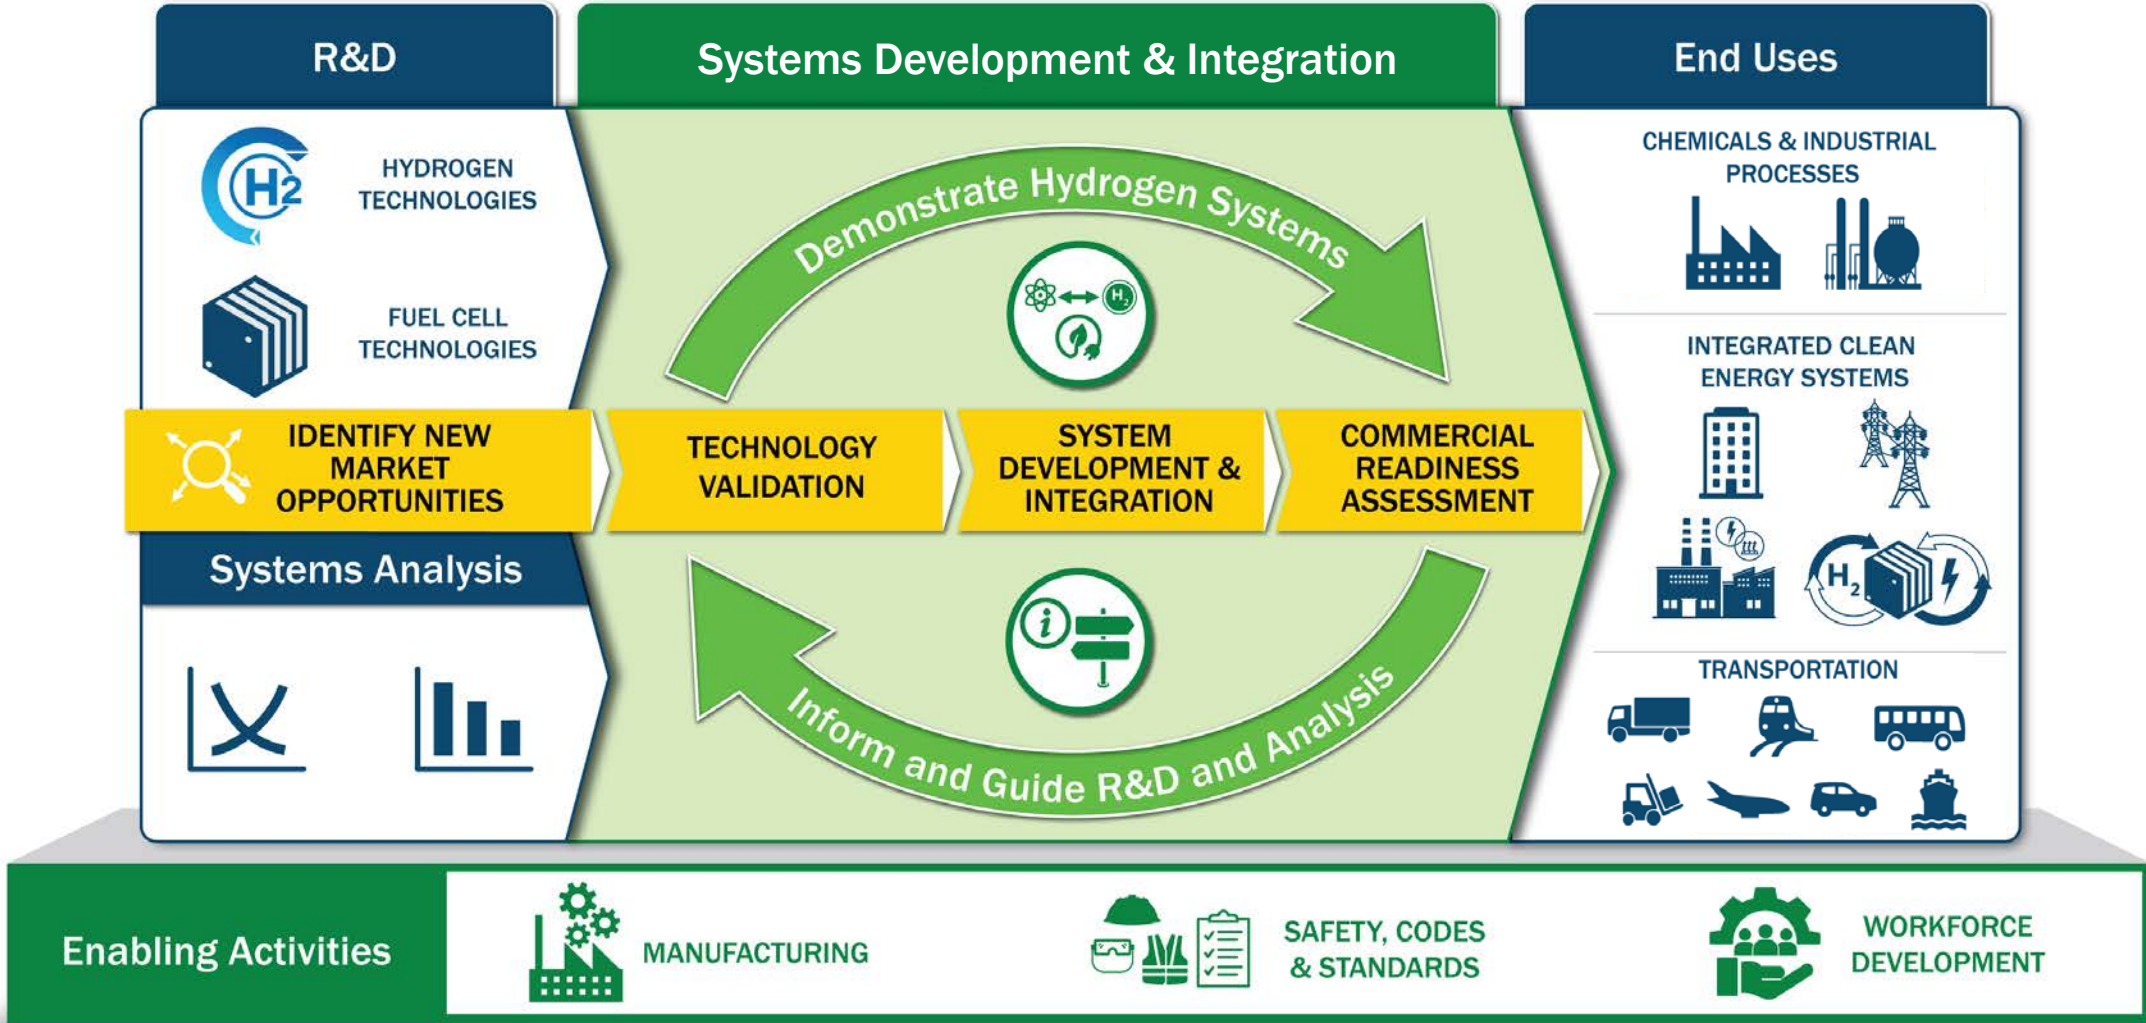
R&D

Systems Development & Integration

End Uses

HYDROGEN TECHNOLOGIES

FUEL CELL TECHNOLOGIES

Demonstrate Hydrogen Systems

$H_2$

CHEMICALS & INDUSTRIAL PROCESSES

INTEGRATED CLEAN ENERGY SYSTEMS

IDENTIFY NEW MARKET OPPORTUNITIES

TECHNOLOGY VALIDATION

SYSTEM DEVELOPMENT & INTEGRATION

COMMERCIAL READINESS ASSESSMENT

Systems Analysis

$H_2$

Inform and Guide R&D and Analysis

TRANSPORTATION

Enabling Activities

MANUFACTURING

SAFETY, CODES & STANDARDS

WORKFORCE DEVELOPMENT